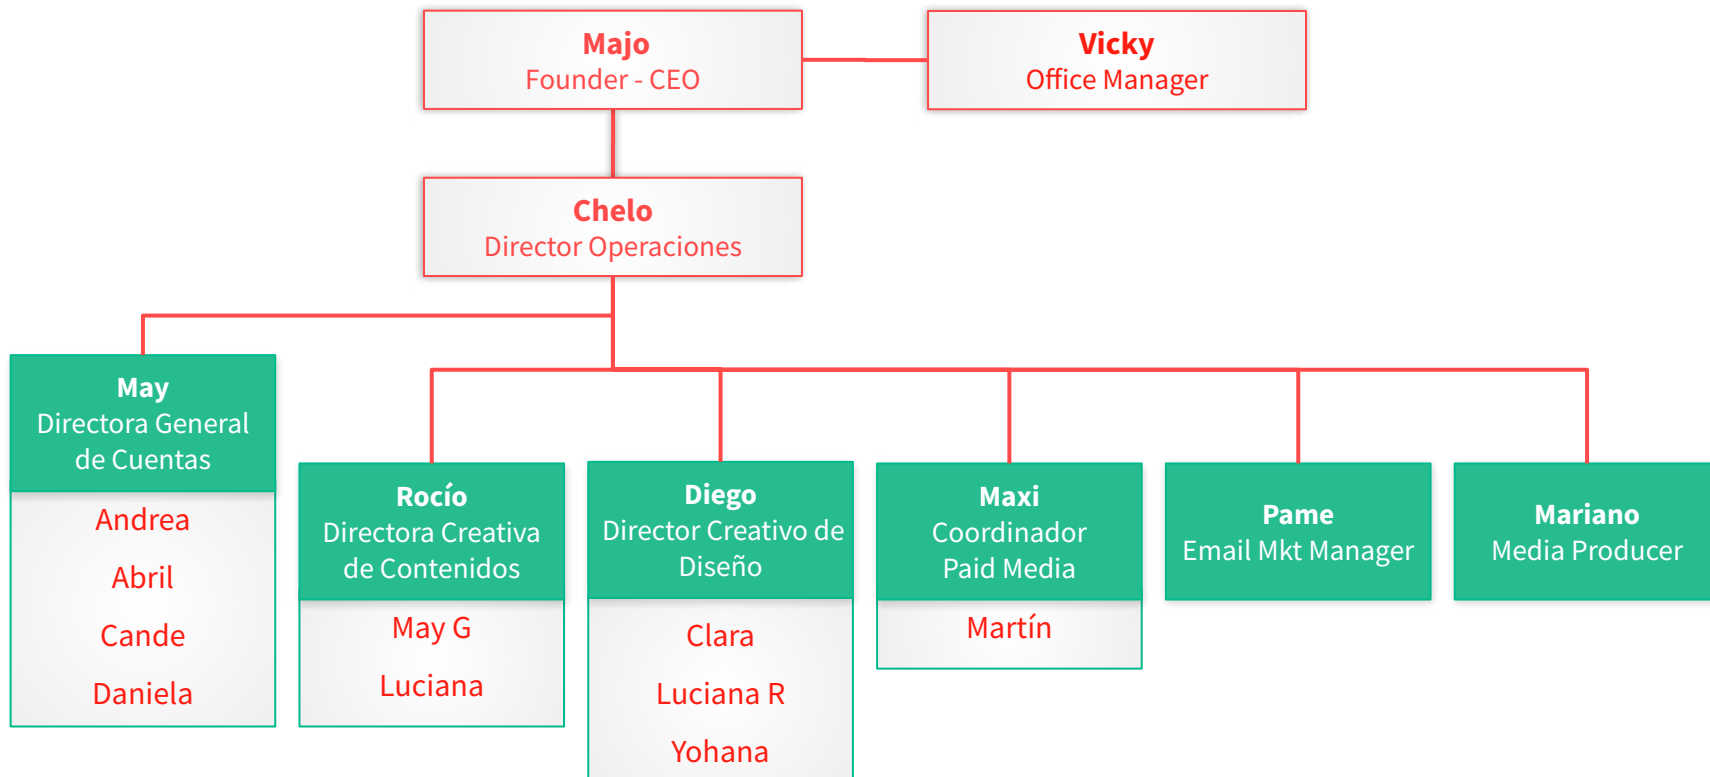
Majo
Founder - CEO

Vicky
Office Manager

Chelo
Director Operaciones

May
Directora General de Cuentas

Andrea

Abril

Cande

Daniela

Rocío
Directora Creativa de Contenidos

May G

Luciana

Diego
Director Creativo de Diseño

Clara

Luciana R

Yohana

Maxi
Coordinador Paid Media

Martín

Pame
Email Mkt Manager

Mariano
Media Producer